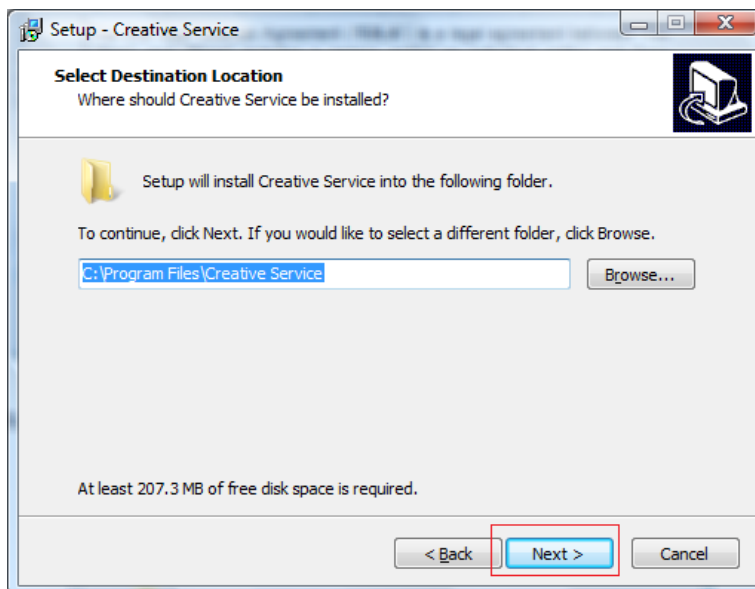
Setup - Creative Service

Select Destination Location
Where should Creative Service be installed?

Setup will install Creative Service into the following folder.

To continue, click Next. If you would like to select a different folder, click Browse.

C:\Program Files\Creative Service

Browse...

At least 207.3 MB of free disk space is required.

< Back

Next >

Cancel